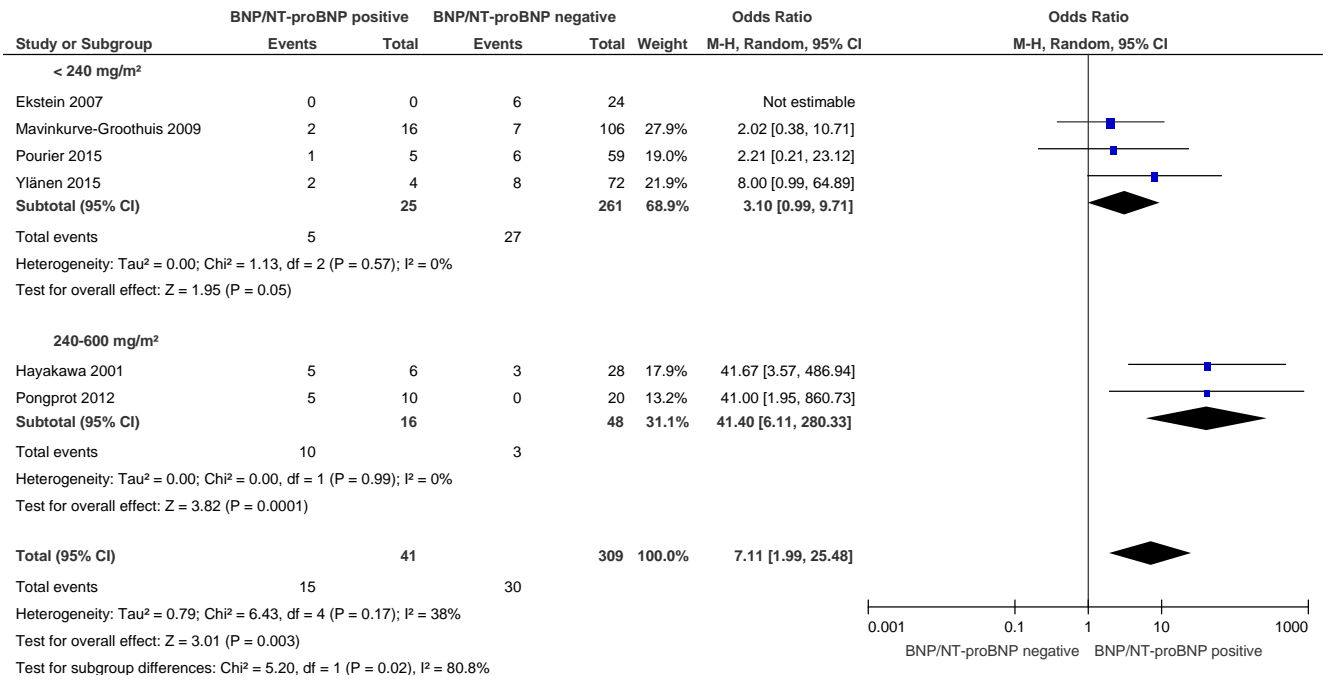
| Study or Subgroup | BNP/NT-proBNP positive Events | BNP/NT-proBNP positive Total | BNP/NT-proBNP negative Events | BNP/NT-proBNP negative Total | Weight | Odds Ratio M-H, Random, 95% CI |
|---|---|---|---|---|---|---|
| **< 240 mg/m²** | | | | | | |
| Ekstein 2007 | 0 | 0 | 6 | 24 | | Not estimable |
| Mavinkurve-Groothuis 2009 | 2 | 16 | 7 | 106 | 27.9% | 2.02 [0.38, 10.71] |
| Pourier 2015 | 1 | 5 | 6 | 59 | 19.0% | 2.21 [0.21, 23.12] |
| Ylänen 2015 | 2 | 4 | 8 | 72 | 21.9% | 8.00 [0.99, 64.89] |
| **Subtotal (95% CI)** | | **25** | | **261** | **68.9%** | **3.10 [0.99, 9.71]** |
| Total events | 5 | | 27 | | | |
| Heterogeneity: Tau² = 0.00; Chi² = 1.13, df = 2 (P = 0.57); I² = 0% | | | | | | |
| Test for overall effect: Z = 1.95 (P = 0.05) | | | | | | |
| **240-600 mg/m²** | | | | | | |
| Hayakawa 2001 | 5 | 6 | 3 | 28 | 17.9% | 41.67 [3.57, 486.94] |
| Pongprot 2012 | 5 | 10 | 0 | 20 | 13.2% | 41.00 [1.95, 860.73] |
| **Subtotal (95% CI)** | | **16** | | **48** | **31.1%** | **41.40 [6.11, 280.33]** |
| Total events | 10 | | 3 | | | |
| Heterogeneity: Tau² = 0.00; Chi² = 0.00, df = 1 (P = 0.99); I² = 0% | | | | | | |
| Test for overall effect: Z = 3.82 (P = 0.0001) | | | | | | |
| **Total (95% CI)** | | **41** | | **309** | **100.0%** | **7.11 [1.99, 25.48]** |
| Total events | 15 | | 30 | | | |
| Heterogeneity: Tau² = 0.79; Chi² = 6.43, df = 4 (P = 0.17); I² = 38% | | | | | | |
| Test for overall effect: Z = 3.01 (P = 0.003) | | | | | | |
| Test for subgroup differences: Chi² = 5.20, df = 1 (P = 0.02), I² = 80.8% | | | | | | |

Odds Ratio
M-H, Random, 95% CI

0.001 0.1 1 10 1000
BNP/NT-proBNP negative BNP/NT-proBNP positive